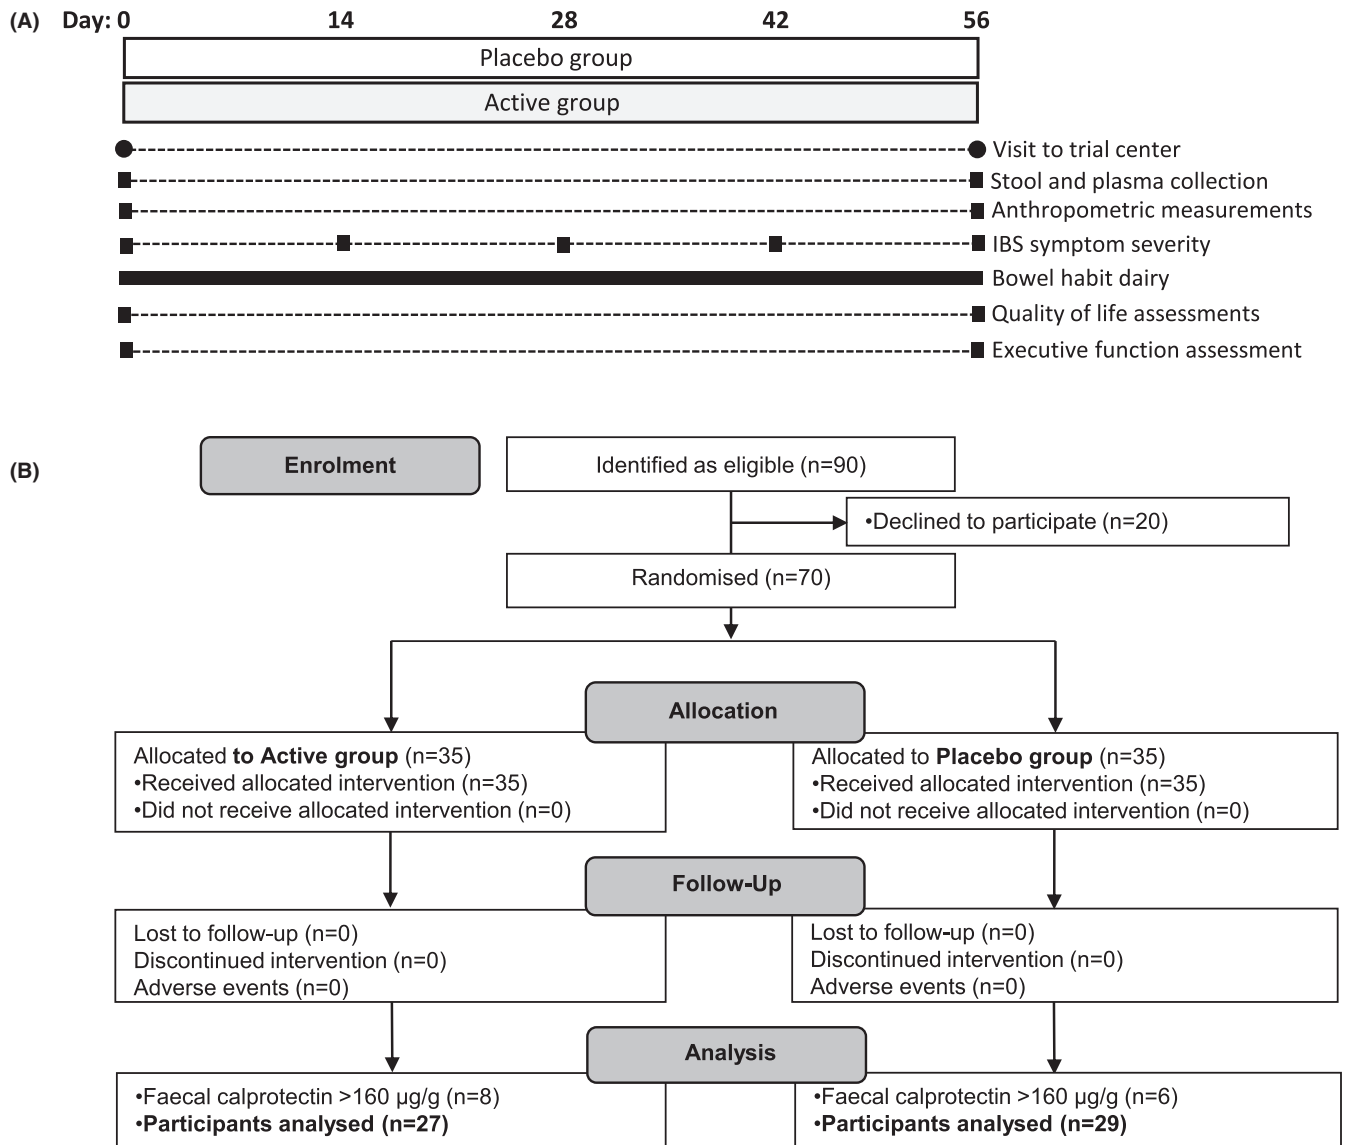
(A) Day: 0 14 28 42 56

Placebo group

Active group

Visit to trial center

Stool and plasma collection

Anthropometric measurements

IBS symptom severity

Bowel habit dairy

Quality of life assessments

Executive function assessment

(B)

Enrolment

Identified as eligible (n=90)

•Declined to participate (n=20)

Randomised (n=70)

Allocation

Allocated **to Active group** (n=35)
•Received allocated intervention (n=35)
•Did not receive allocated intervention (n=0)

Allocated to **Placebo group** (n=35)
•Received allocated intervention (n=35)
•Did not receive allocated intervention (n=0)

Follow-Up

Lost to follow-up (n=0)
Discontinued intervention (n=0)
Adverse events (n=0)

Lost to follow-up (n=0)
Discontinued intervention (n=0)
Adverse events (n=0)

Analysis

•Faecal calprotectin >160 µg/g (n=8)
•**Participants analysed (n=27)**

•Faecal calprotectin >160 µg/g (n=6)
•**Participants analysed (n=29)**